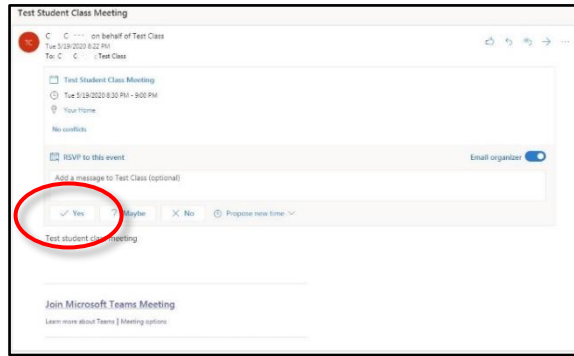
Test Student Class Meeting

TC

C C ---- on behalf of Test Class
Tue 5/19/2020 8:22 PM
To: C C ; Test Class

Test Student Class Meeting
Tue 5/19/2020 8:30 PM - 9:00 PM
Your Home
No conflicts

RSVP to this event
Email organizer

Add a message to Test Class (optional)

✓ Yes
? Maybe
✕ No
Propose new time

Test student class meeting

Join Microsoft Teams Meeting
Learn more about Teams | Meeting options